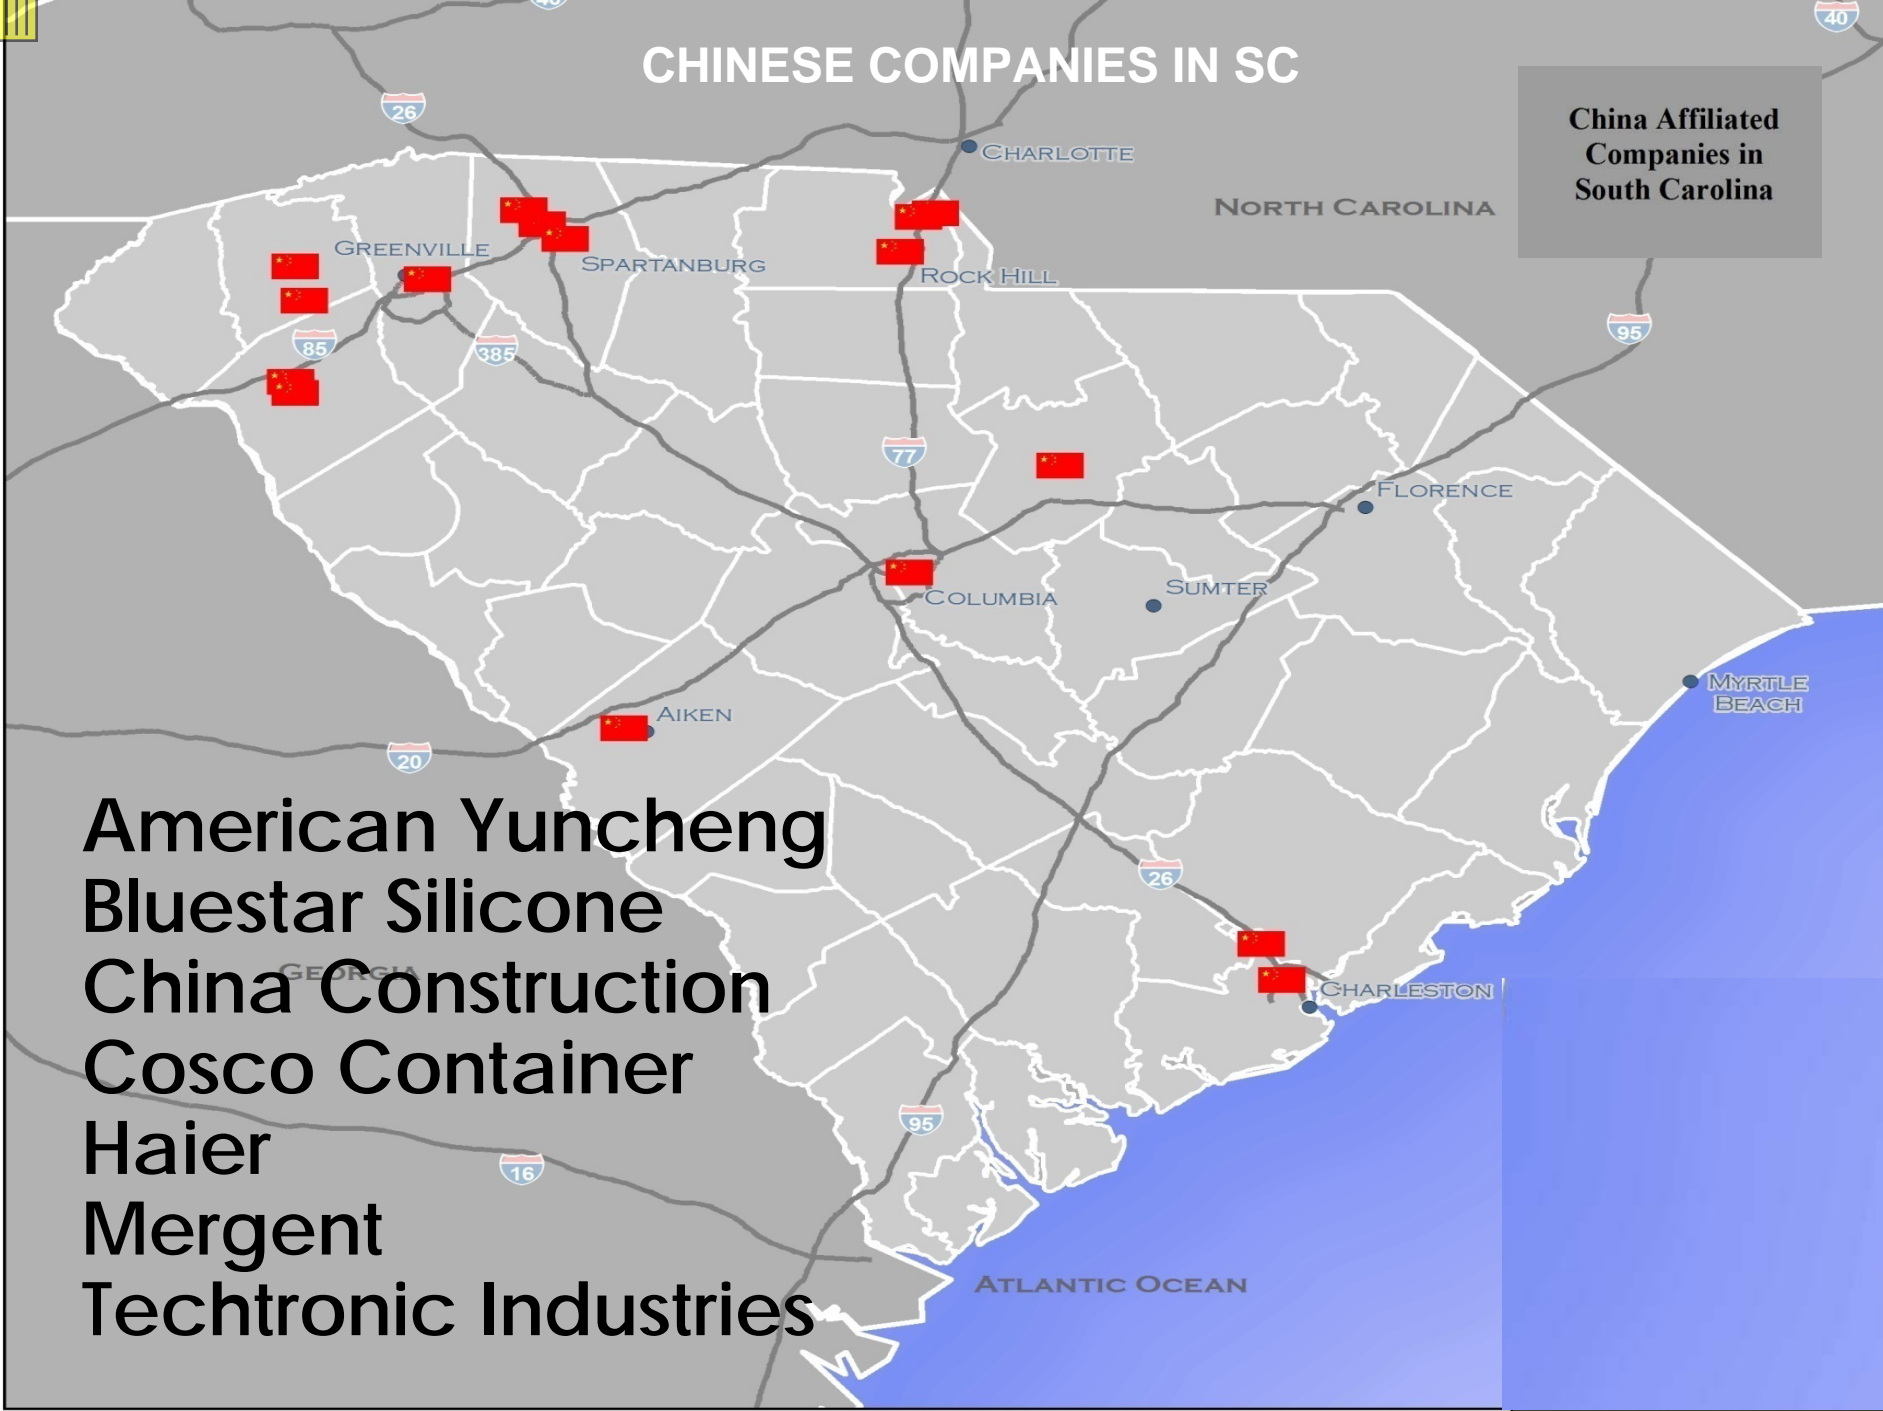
CHINESE COMPANIES IN SC

China Affiliated Companies in South Carolina

40
26
CHARLOTTE
NORTH CAROLINA
GREENVILLE
SPARTANBURG
ROCK HILL
95
85
385
77
FLORENCE
COLUMBIA
SUMTER
MYRTLE BEACH
AIKEN
20
26
GEORGIA
CHARLESTON
95
16
ATLANTIC OCEAN

American Yuncheng
Bluestar Silicone
China Construction
Cosco Container
Haier
Mergent
Techtronic Industries